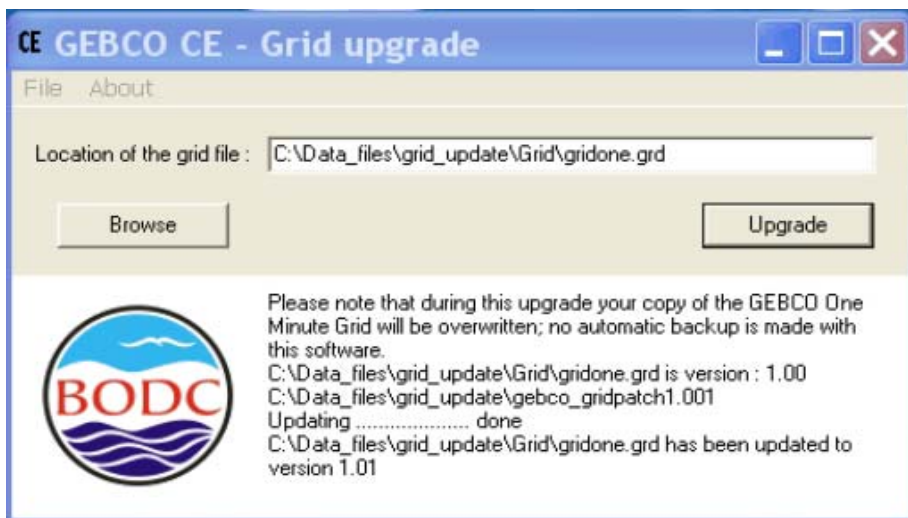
CE GEBCO CE - Grid upgrade

File About

Location of the grid file : C:\Data_files\grid_update\Grid\gridone.grd

Browse

Upgrade

BODC

Please note that during this upgrade your copy of the GEBCO One Minute Grid will be overwritten; no automatic backup is made with this software.
C:\Data_files\grid_update\Grid\gridone.grd is version : 1.00
C:\Data_files\grid_update\gebco_gridpatch1.001
Updating .................... done
C:\Data_files\grid_update\Grid\gridone.grd has been updated to version 1.01